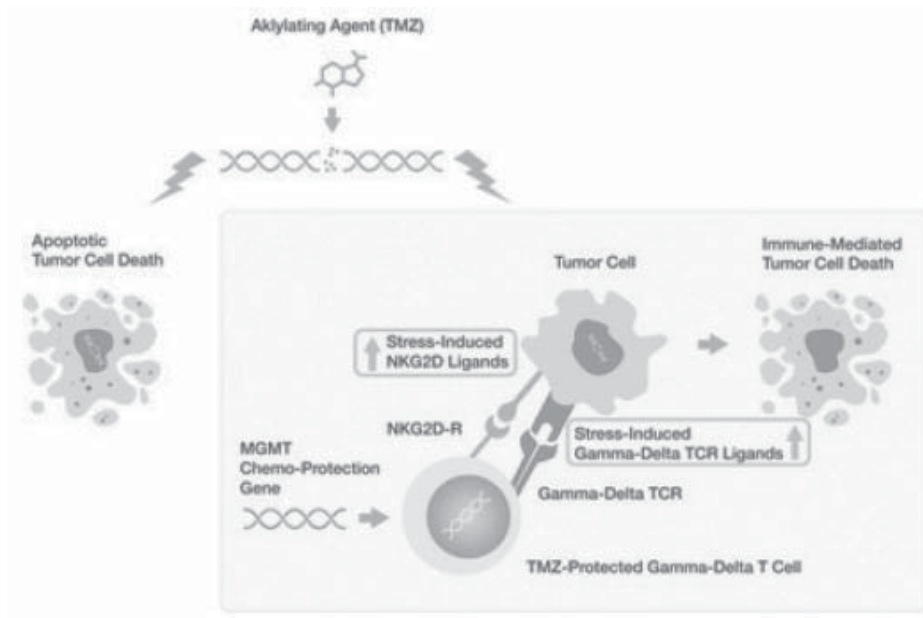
Aklylating Agent (TMZ)

Apoptotic Tumor Cell Death

Tumor Cell

Immune-Mediated Tumor Cell Death

Stress-Induced NKG2D Ligands

NKG2D-R

Stress-Induced Gamma-Delta TCR Ligands

MGMT Chemo-Protection Gene

Gamma-Delta TCR

TMZ-Protected Gamma-Delta T Cell